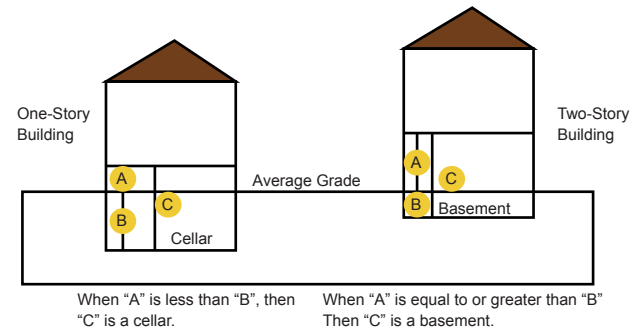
One-Story Building

A

B

C

Cellar

Average Grade

A

B

C

Basement

Two-Story Building

When “A” is less than “B”, then “C” is a cellar.

When “A” is equal to or greater than “B” Then “C” is a basement.